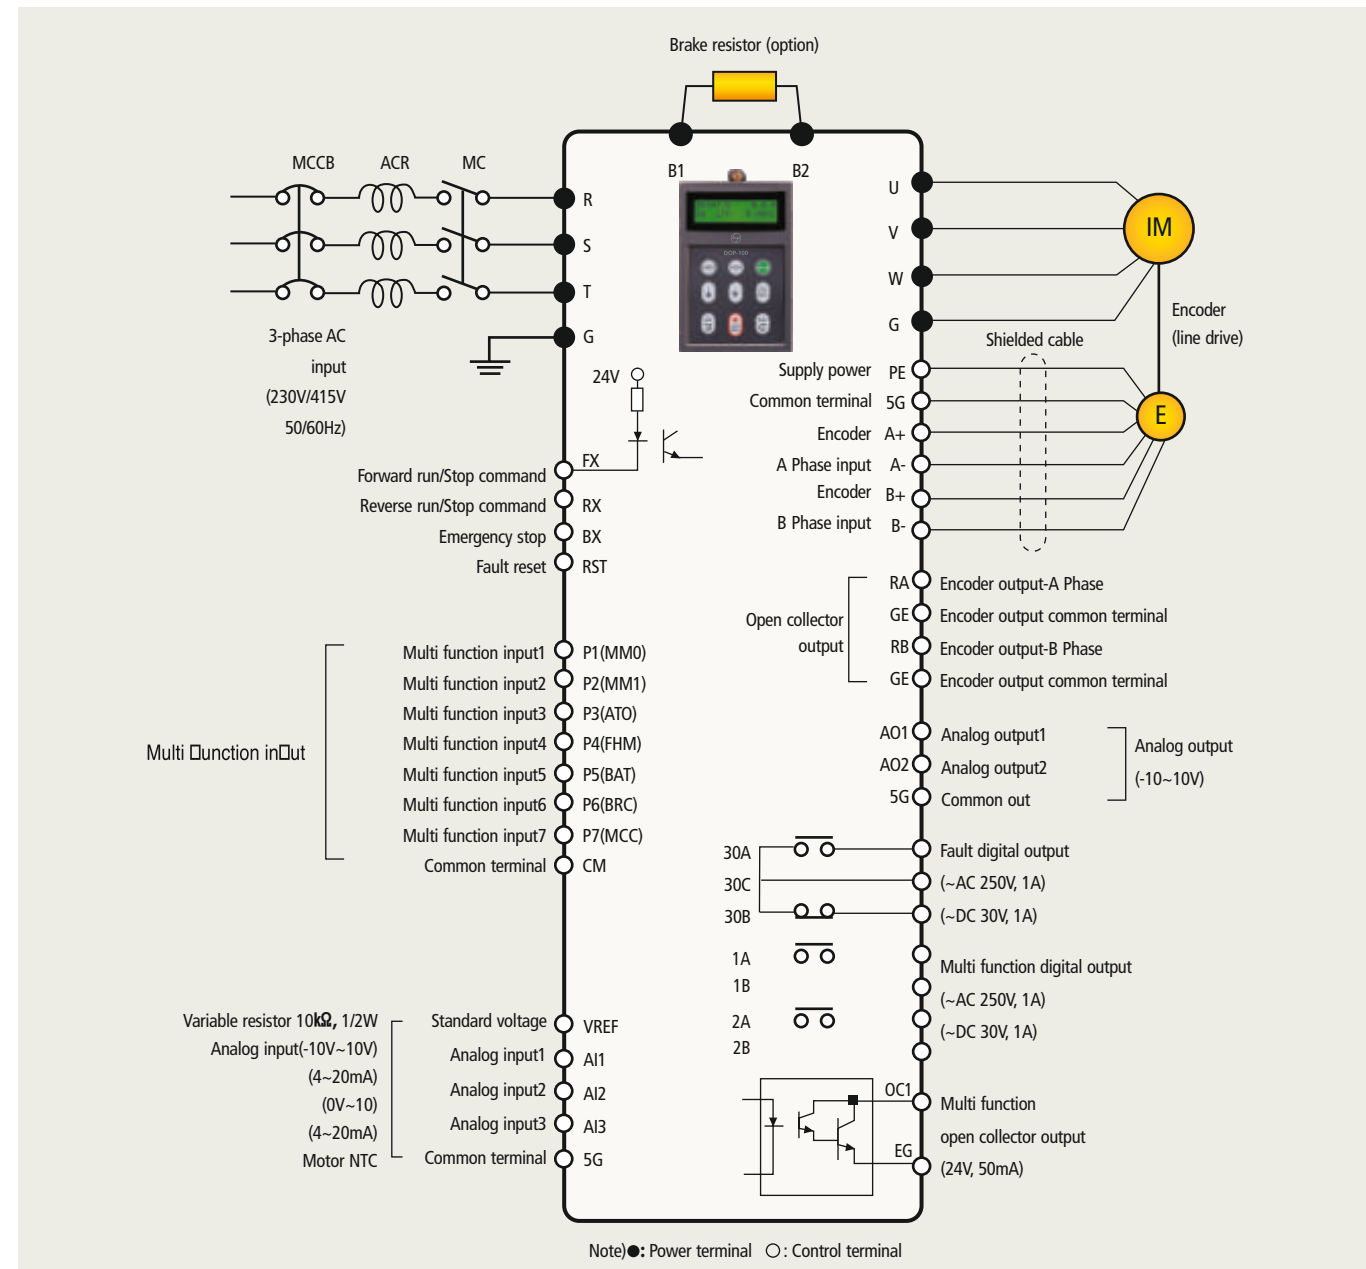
Brake resistor (option)

B1
B2

MCCB
ACR
MC

R
S
T
G

3-phase AC input (230V/415V 50/60Hz)

24V

FX
Forward run/Stop command
Reverse run/Stop command RX
Emergency stop BX
Fault reset RST

Multi □unction in□ut

Multi function input1 P1(MM0)
Multi function input2 P2(MM1)
Multi function input3 P3(ATO)
Multi function input4 P4(FHM)
Multi function input5 P5(BAT)
Multi function input6 P6(BRC)
Multi function input7 P7(MCC)
Common terminal CM

Variable resistor 10kΩ, 1/2W
Analog input(-10V~10V)
(4~20mA)
(0V~10)
(4~20mA)
Motor NTC

Standard voltage VREF
Analog input1 AI1
Analog input2 AI2
Analog input3 AI3
Common terminal 5G

U
V
W
G

IM

Encoder (line drive)

Shielded cable

Supply power PE
Common terminal 5G
Encoder A Phase input A+
A-
Encoder B Phase input B+
B-

E

Open collector output
RA Encoder output-A Phase
GE Encoder output common terminal
RB Encoder output-B Phase
GE Encoder output common terminal

AO1 Analog output1
AO2 Analog output2
5G Common out
Analog output (-10~10V)

30A
30C
30B
Fault digital output
(~AC 250V, 1A)
(~DC 30V, 1A)

1A
1B
2A
2B
Multi function digital output
(~AC 250V, 1A)
(~DC 30V, 1A)

OC1
EG
Multi function open collector output (24V, 50mA)

Note)●: Power terminal ○: Control terminal